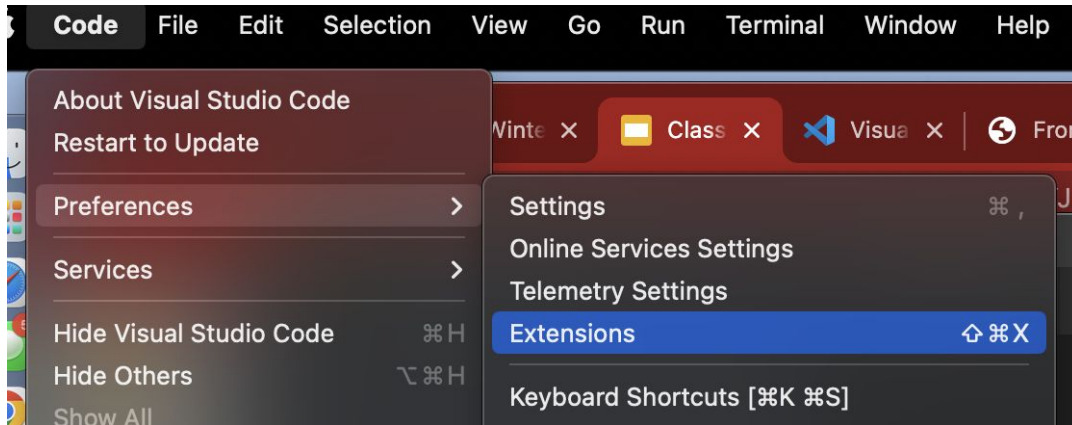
Code File Edit Selection View Go Run Terminal Window Help

About Visual Studio Code
Restart to Update

Preferences >

Services >

Hide Visual Studio Code ⌘H
Hide Others ⌥⌘H
Show All

Winte ×
Class ×
Visua ×
Fro

Settings ⌘,
Online Services Settings
Telemetry Settings
Extensions ⇧⌘X

Keyboard Shortcuts [⌘K ⌘S]